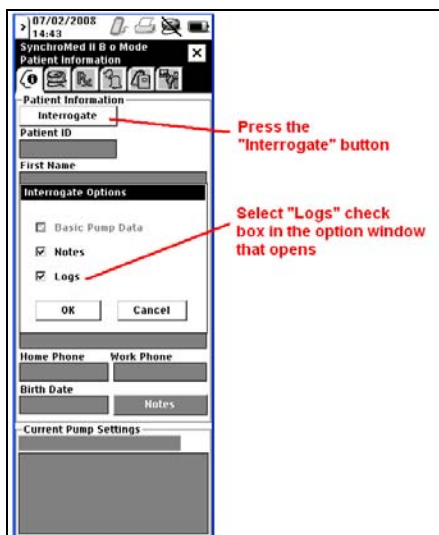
07/02/2008
14:43
SynchroMed II B o Mode
Patient Information
Patient Information
Interrogate
Patient ID
First Name
Interrogate Options
Basic Pump Data
Notes
Logs
OK
Cancel
Home Phone
Work Phone
Birth Date
Notes
Current Pump Settings

Press the "Interrogate" button

Select "Logs" check box in the option window that opens